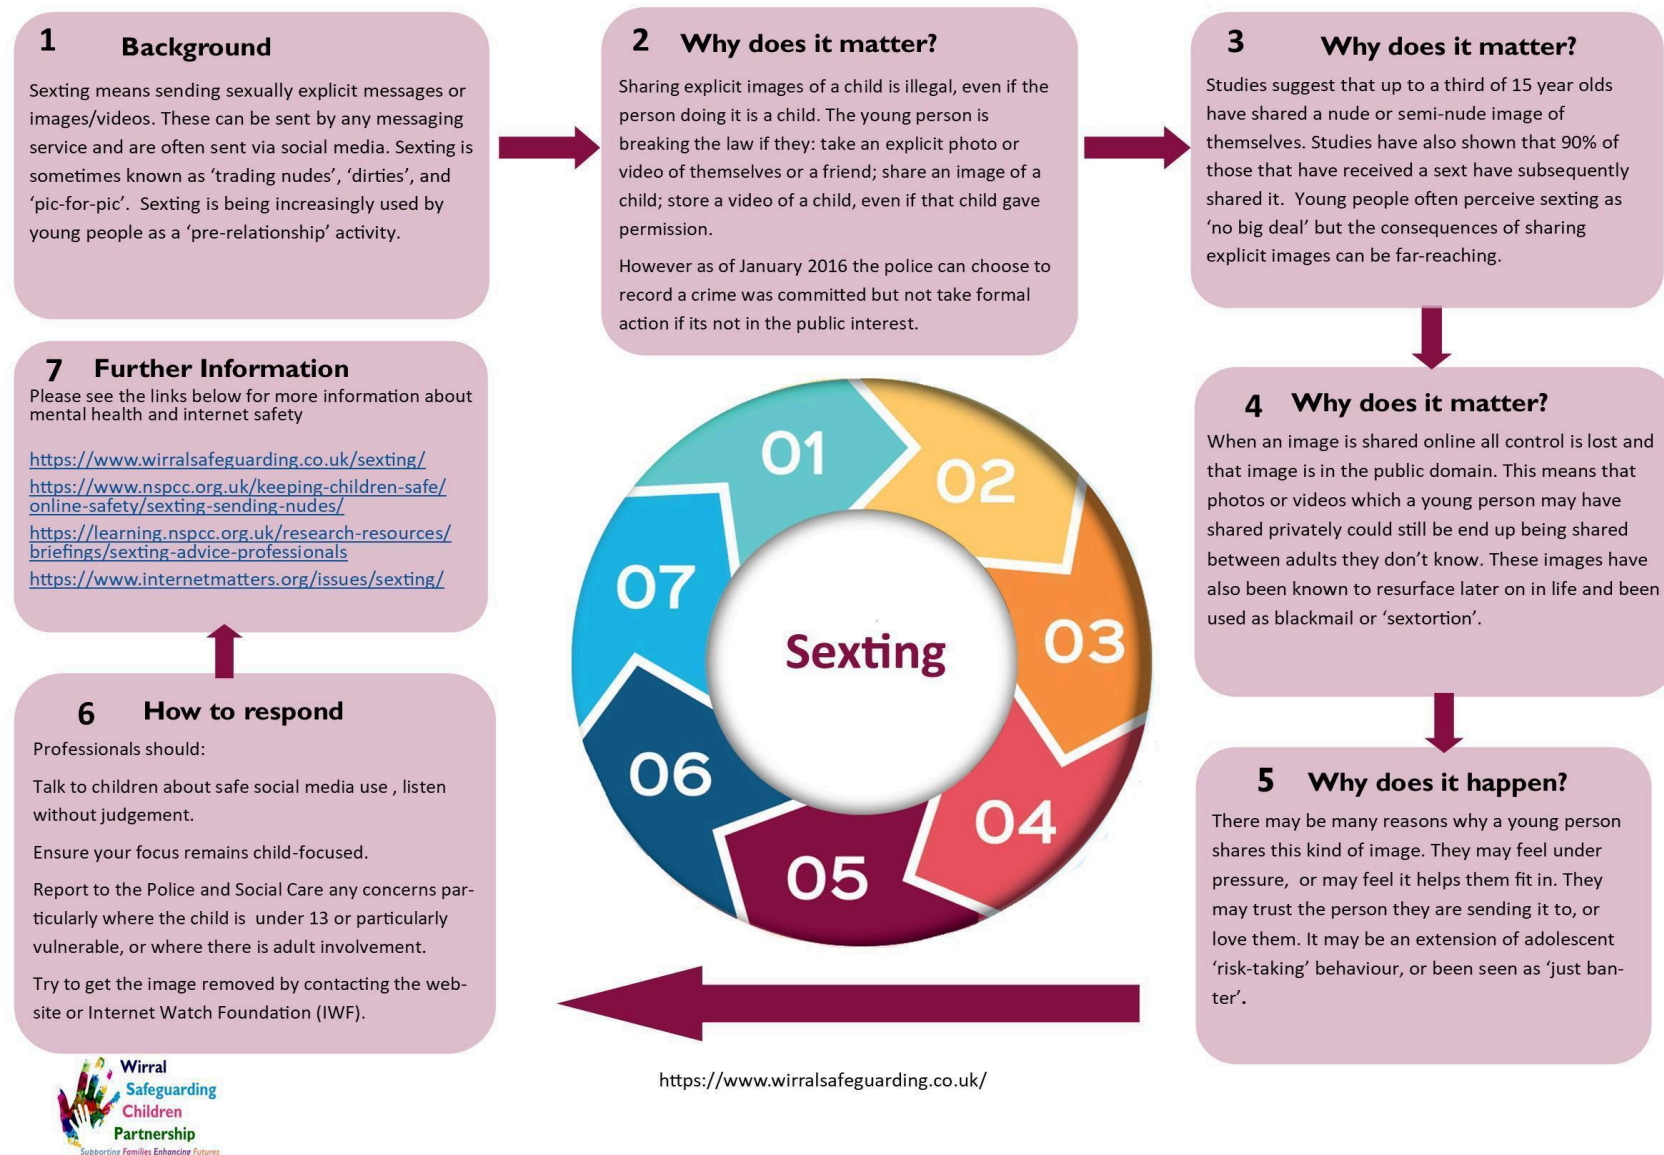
1 Background

Sexting means sending sexually explicit messages or images/videos. These can be sent by any messaging service and are often sent via social media. Sexting is sometimes known as 'trading nudes', 'dirties', and 'pic-for-pic'. Sexting is being increasingly used by young people as a 'pre-relationship' activity.

2 Why does it matter?

Sharing explicit images of a child is illegal, even if the person doing it is a child. The young person is breaking the law if they: take an explicit photo or video of themselves or a friend; share an image of a child; store a video of a child, even if that child gave permission.

However as of January 2016 the police can choose to record a crime was committed but not take formal action if its not in the public interest.

3 Why does it matter?

Studies suggest that up to a third of 15 year olds have shared a nude or semi-nude image of themselves. Studies have also shown that 90% of those that have received a sext have subsequently shared it. Young people often perceive sexting as 'no big deal' but the consequences of sharing explicit images can be far-reaching.

7 Further Information

Please see the links below for more information about mental health and internet safety

https://www.wirralsafeguarding.co.uk/sexting/
https://www.nspcc.org.uk/keeping-children-safe/online-safety/sexting-sending-nudes/
https://learning.nspcc.org.uk/research-resources/briefings/sexting-advice-professionals
https://www.internetmatters.org/issues/sexting/

01
02
03
04
05
06
07
Sexting

4 Why does it matter?

When an image is shared online all control is lost and that image is in the public domain. This means that photos or videos which a young person may have shared privately could still be end up being shared between adults they don't know. These images have also been known to resurface later on in life and been used as blackmail or 'sextortion'.

6 How to respond

Professionals should:

Talk to children about safe social media use , listen without judgement.

Ensure your focus remains child-focused.

Report to the Police and Social Care any concerns particularly where the child is under 13 or particularly vulnerable, or where there is adult involvement.

Try to get the image removed by contacting the website or Internet Watch Foundation (IWF).

5 Why does it happen?

There may be many reasons why a young person shares this kind of image. They may feel under pressure, or may feel it helps them fit in. They may trust the person they are sending it to, or love them. It may be an extension of adolescent 'risk-taking' behaviour, or been seen as 'just banter'.

Wirral Safeguarding Children Partnership
Supporting Families Enhancing Futures

https://www.wirralsafeguarding.co.uk/